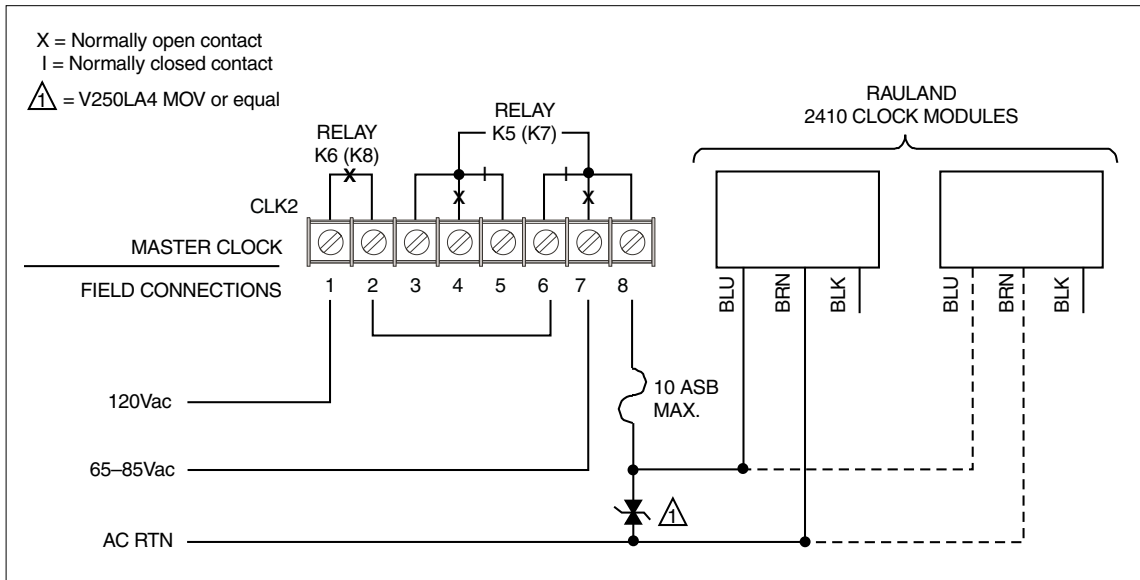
X = Normally open contact
I = Normally closed contact
1 = V250LA4 MOV or equal

RELAY
K6 (K8)

RELAY
K5 (K7)

RAULAND
2410 CLOCK MODULES

X X X

CLK2

MASTER CLOCK

FIELD CONNECTIONS 1 2 3 4 5 6 7 8

BLU BRN BLK BLU BRN BLK

10 ASB
MAX.

120Vac

65–85Vac

1

AC RTN